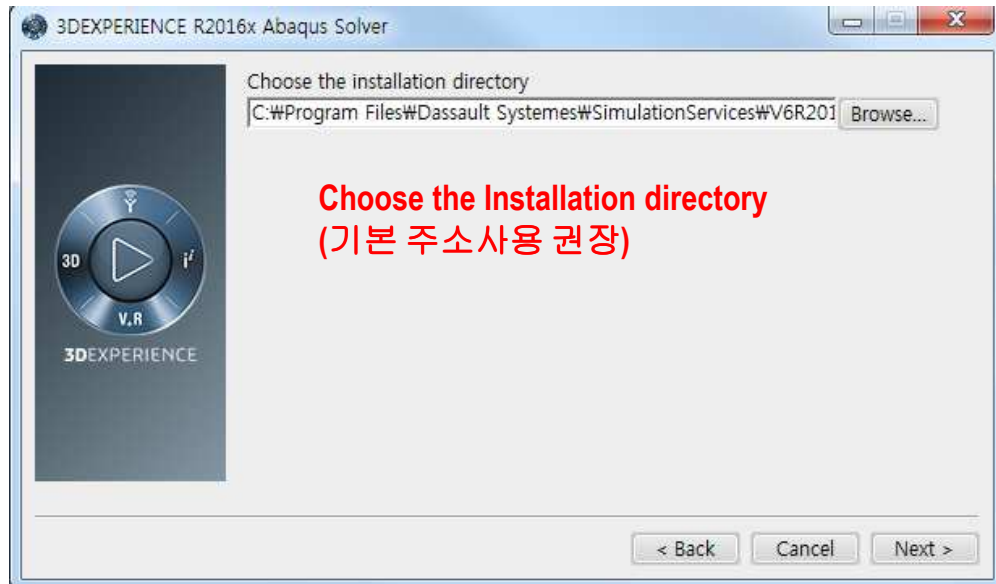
3DEXPERIENCE R2016x Abaqus Solver

3D
$i^2$
V,R
3DEXPERIENCE

Choose the installation directory

C:₩Program Files₩Dassault Systemes₩SimulationServices₩V6R201

Browse...

Choose the Installation directory
(기본 주소사용 권장)

< Back
Cancel
Next >